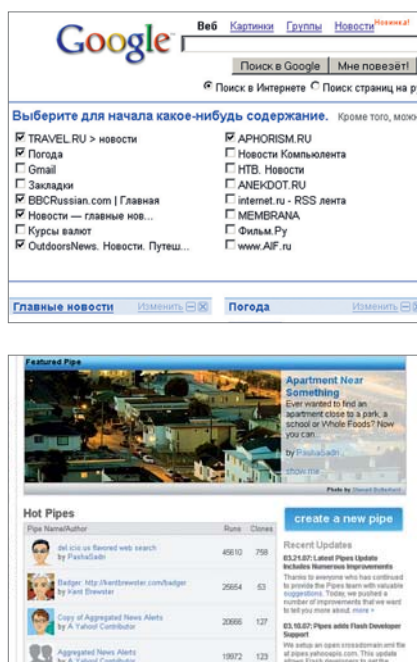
Google

Веб Картинки Группы Новости Новинка!

Поиск в Google Мне повезёт!

Поиск в Интернете Поиск страниц на р

Выберите для начала какое-нибудь содержание. Кроме того, мож

TRAVEL.RU > новости
Погода
Gmail
Закладки
BBCRussian.com | Главная
Новости — главные нов...
Курсы валют
OutdoorsNews. Новости. Путеш...

APHORISM.RU
Новости Компьюлента
НТВ. Новости
ANEKDOT.RU
internet.ru - RSS лента
MEMBRANA
Фильм.Ру
www.AIF.ru

Главные новости Изменить
Погода Изменить

Featured Pipe

Apartment Near Something
Ever wanted to find an apartment close to a park, a school or Whole Foods? Now you can...
by PashaSadri
show me

Photo by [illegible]

Hot Pipes

| Pipe Name/Author | Runs | Clones |
|---|---|---|
| del.icio.us flavored web search by PashaSadri | 45610 | 798 |
| Badger: http://kentbrewster.com/badger by Kent Brewster | 25654 | 53 |
| Copy of Aggregated News Alerts by A Yahoo! Contributor | 20666 | 127 |
| Aggregated News Alerts by A Yahoo! Contributor | 19972 | 123 |

create a new pipe

Recent Updates

03.21.07: Latest Pipes Update Includes Numerous Improvements
Thanks to everyone who has continued to provide the Pipes team with valuable suggestions. Today, we pushed a number of improvements that we want to tell you more about. more »

03.10.07: Pipes adds Flash Developer Support
We setup an open crossdomain.xml file at pipes.yahooapis.com. This update allows Flash developers to get the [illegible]